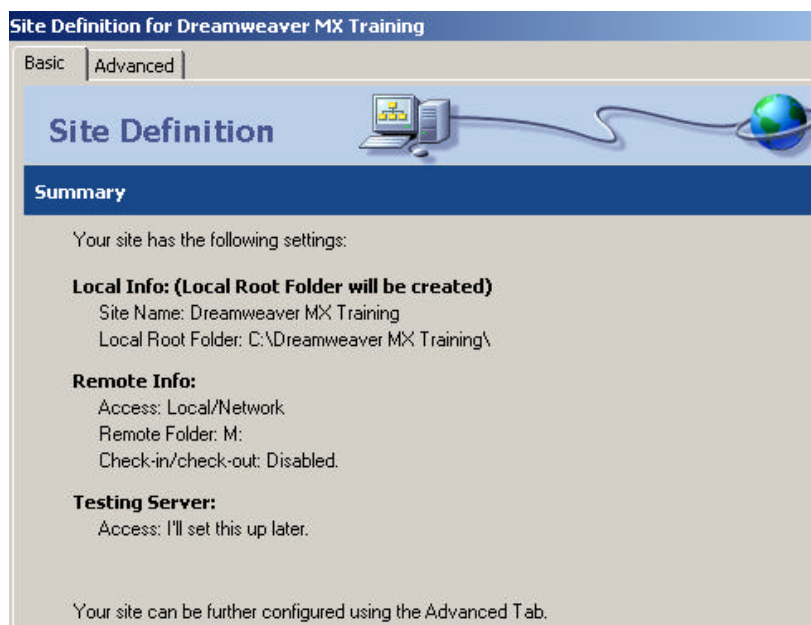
Site Definition for Dreamweaver MX Training

Basic | Advanced

Site Definition

Summary

Your site has the following settings:

Local Info: (Local Root Folder will be created)
Site Name: Dreamweaver MX Training
Local Root Folder: C:\Dreamweaver MX Training\

Remote Info:
Access: Local/Network
Remote Folder: M:
Check-in/check-out: Disabled.

Testing Server:
Access: I'll set this up later.

Your site can be further configured using the Advanced Tab.